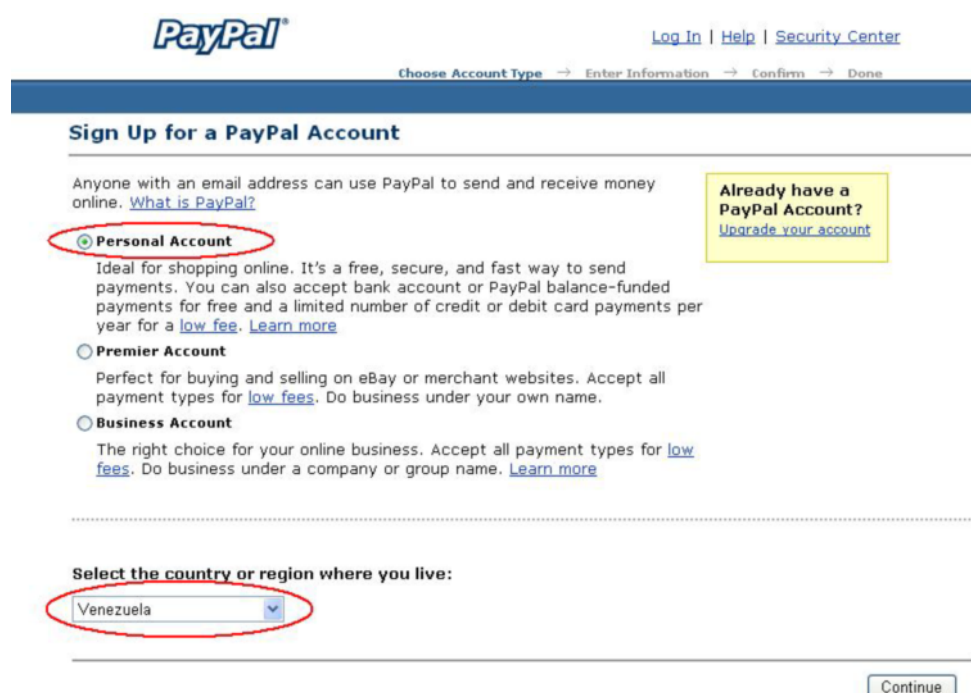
PayPal®

Log In | Help | Security Center

Choose Account Type → Enter Information → Confirm → Done

Sign Up for a PayPal Account

Anyone with an email address can use PayPal to send and receive money online. What is PayPal?

Already have a PayPal Account?
Upgrade your account

Personal Account

Ideal for shopping online. It's a free, secure, and fast way to send payments. You can also accept bank account or PayPal balance-funded payments for free and a limited number of credit or debit card payments per year for a low fee. Learn more

Premier Account

Perfect for buying and selling on eBay or merchant websites. Accept all payment types for low fees. Do business under your own name.

Business Account

The right choice for your online business. Accept all payment types for low fees. Do business under a company or group name. Learn more

Select the country or region where you live:

Venezuela

Continue